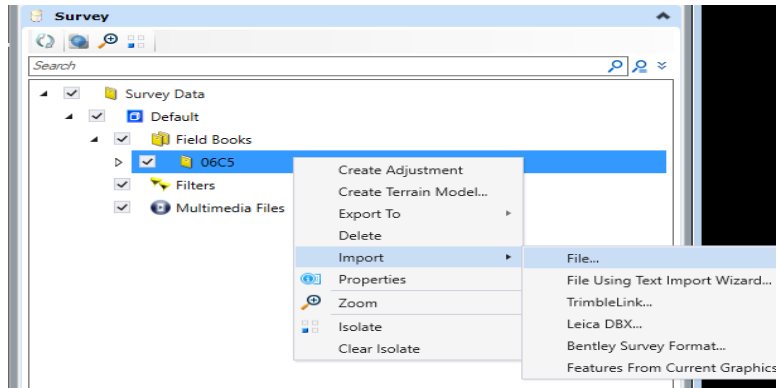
Survey

Search

Survey Data
Default
Field Books
06C5
Filters
Multimedia Files

Create Adjustment
Create Terrain Model...
Export To
Delete
Import
Properties
Zoom
Isolate
Clear Isolate

File...
File Using Text Import Wizard...
TrimbleLink...
Leica DBX...
Bentley Survey Format...
Features From Current Graphics